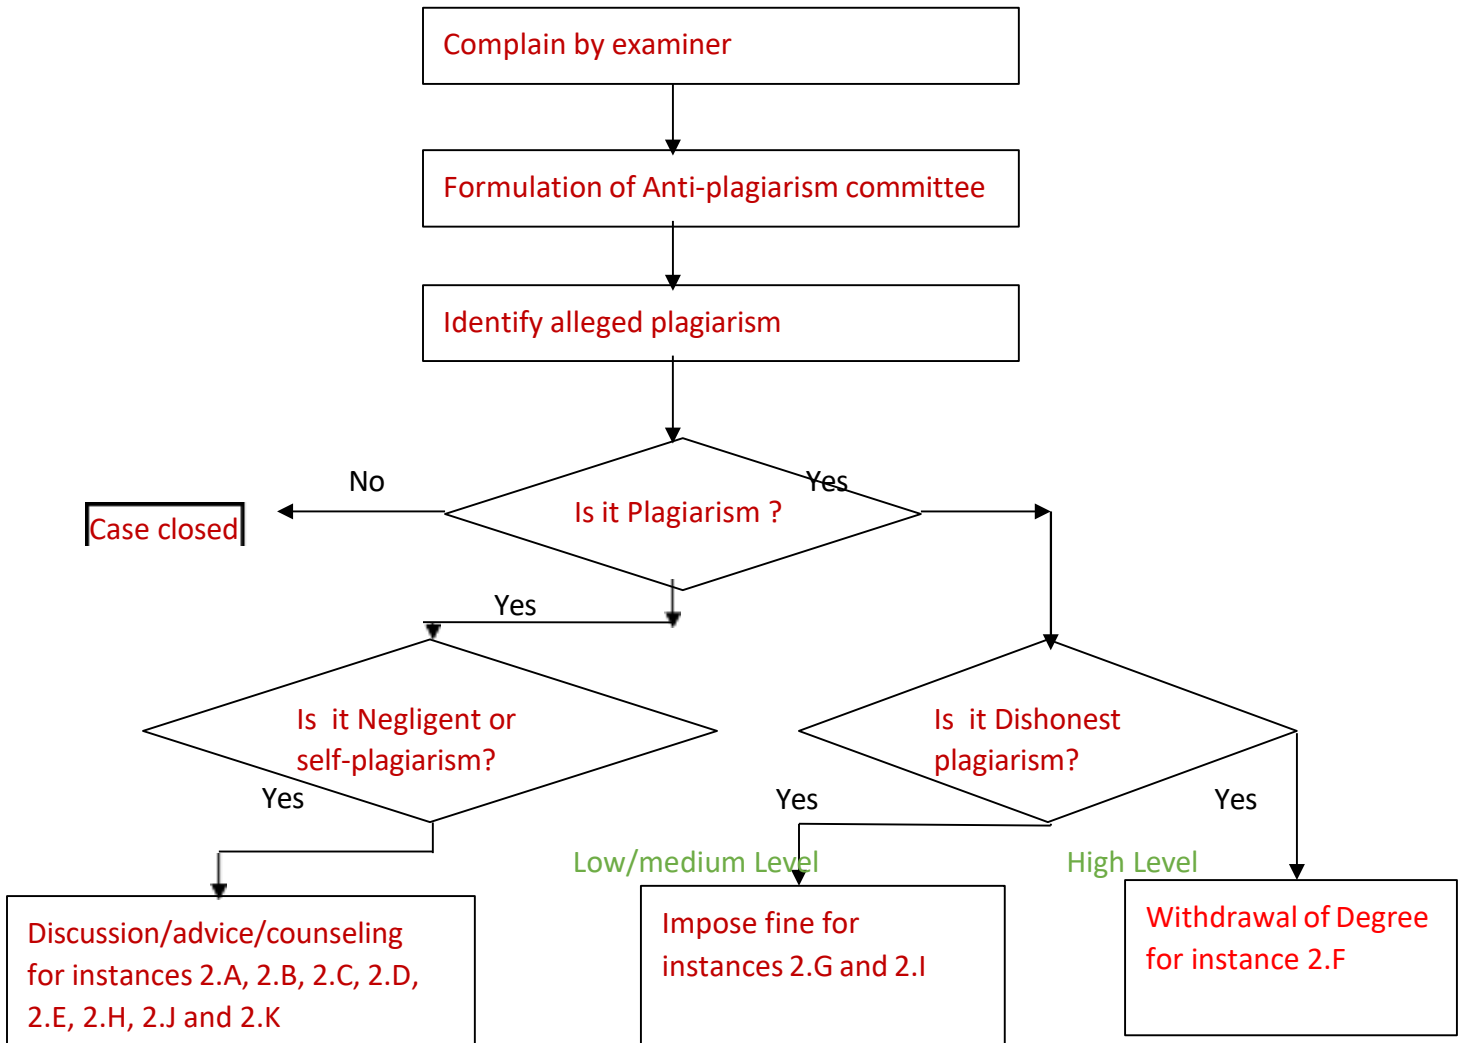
Complain by examiner

Formulation of Anti-plagiarism committee

Identify alleged plagiarism

No

Yes

Case closed

Is it Plagiarism ?

Yes

Is it Negligent or self-plagiarism?

Yes

Is it Dishonest plagiarism?

Yes

Yes

Low/medium Level

High Level

Discussion/advice/counseling for instances 2.A, 2.B, 2.C, 2.D, 2.E, 2.H, 2.J and 2.K

Impose fine for instances 2.G and 2.I

Withdrawal of Degree for instance 2.F